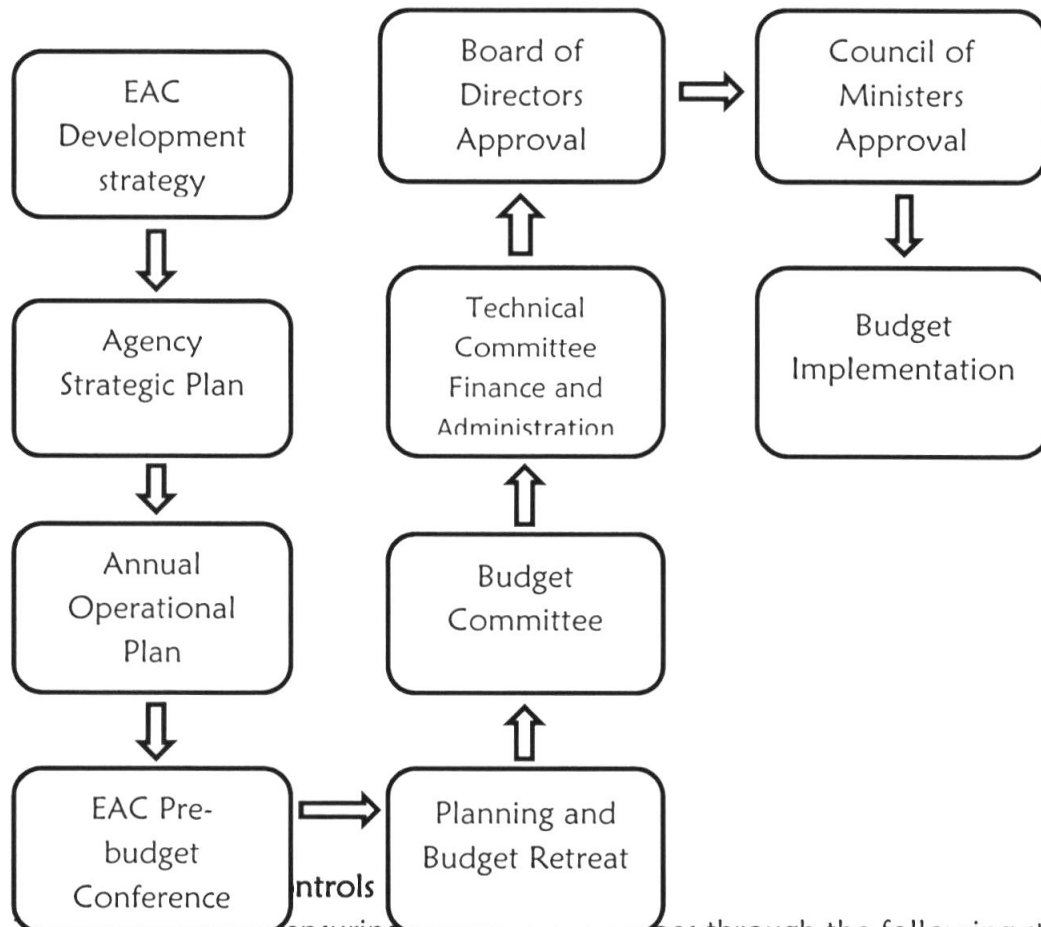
EAC Development strategy

Agency Strategic Plan

Annual Operational Plan

EAC Pre-budget Conference

Planning and Budget Retreat

Budget Committee

Technical Committee Finance and Administration

Board of Directors Approval

Council of Ministers Approval

Budget Implementation

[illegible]ntrols

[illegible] ensurin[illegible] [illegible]es through the following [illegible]